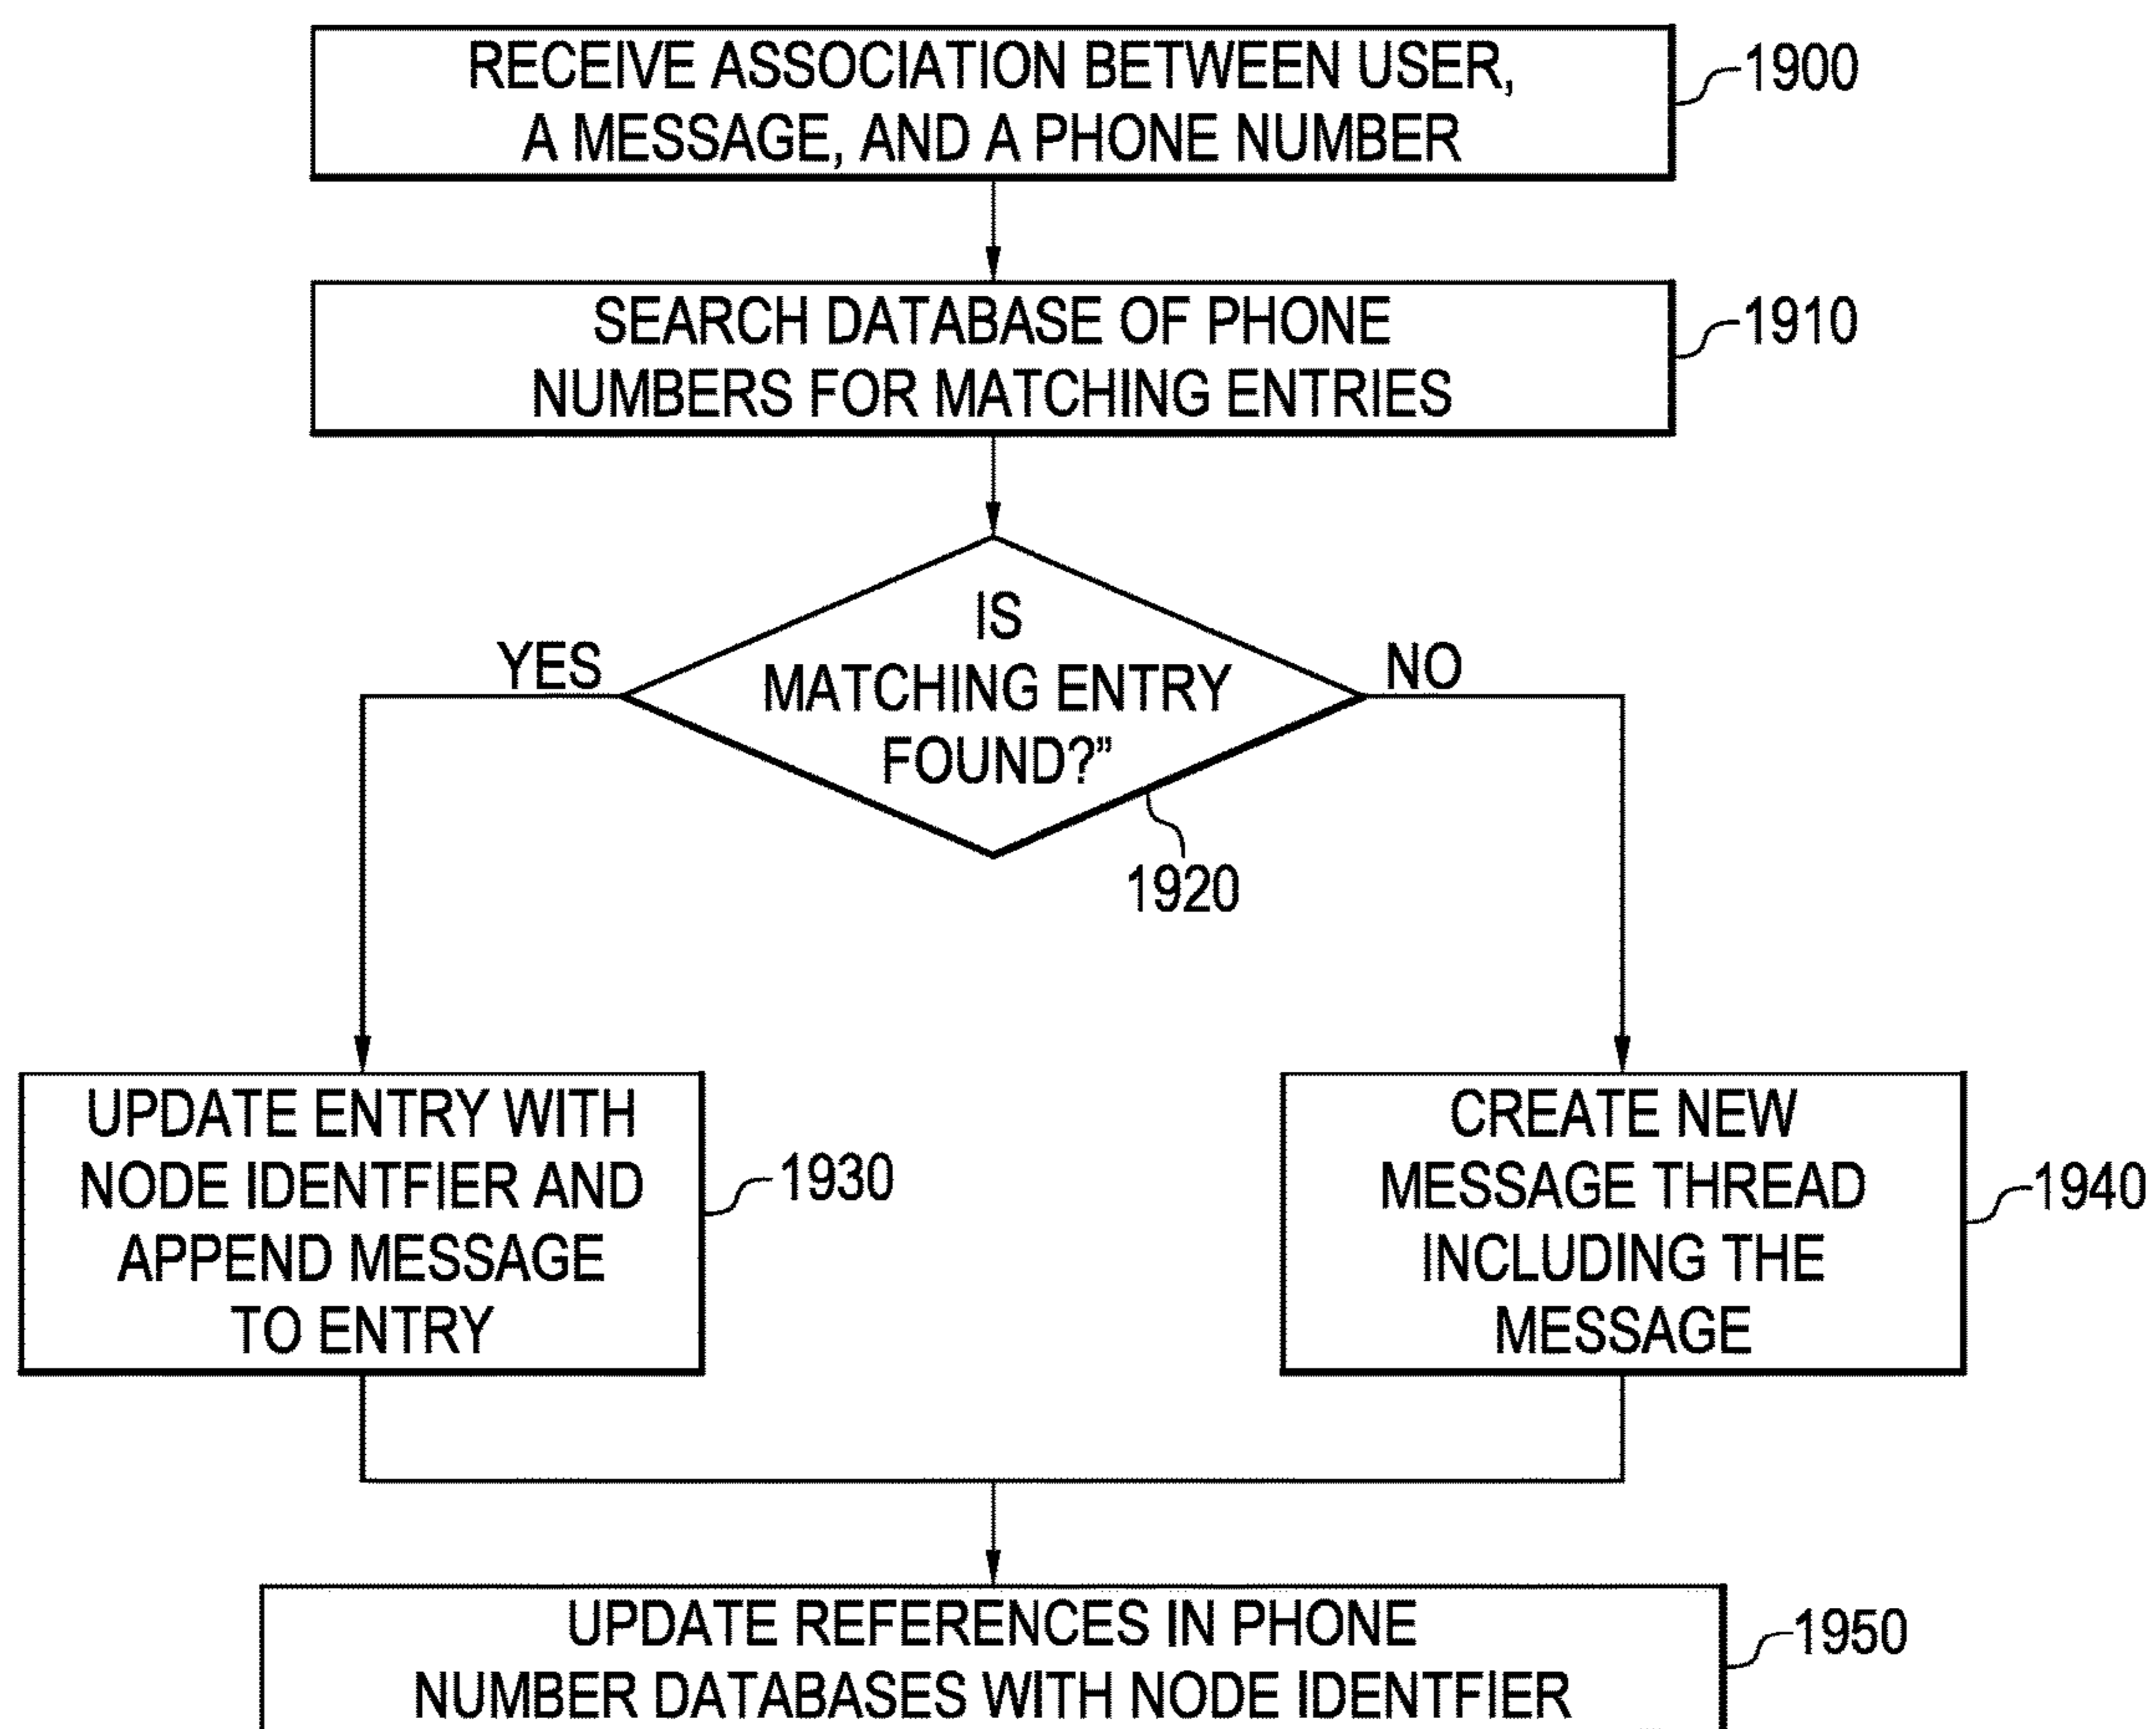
RECEIVE ASSOCIATION BETWEEN USER, A MESSAGE, AND A PHONE NUMBER

1900

SEARCH DATABASE OF PHONE NUMBERS FOR MATCHING ENTRIES

1910

IS MATCHING ENTRY FOUND?"

YES

NO

1920

UPDATE ENTRY WITH NODE IDENTFIER AND APPEND MESSAGE TO ENTRY

1930

CREATE NEW MESSAGE THREAD INCLUDING THE MESSAGE

1940

UPDATE REFERENCES IN PHONE NUMBER DATABASES WITH NODE IDENTFIER

1950